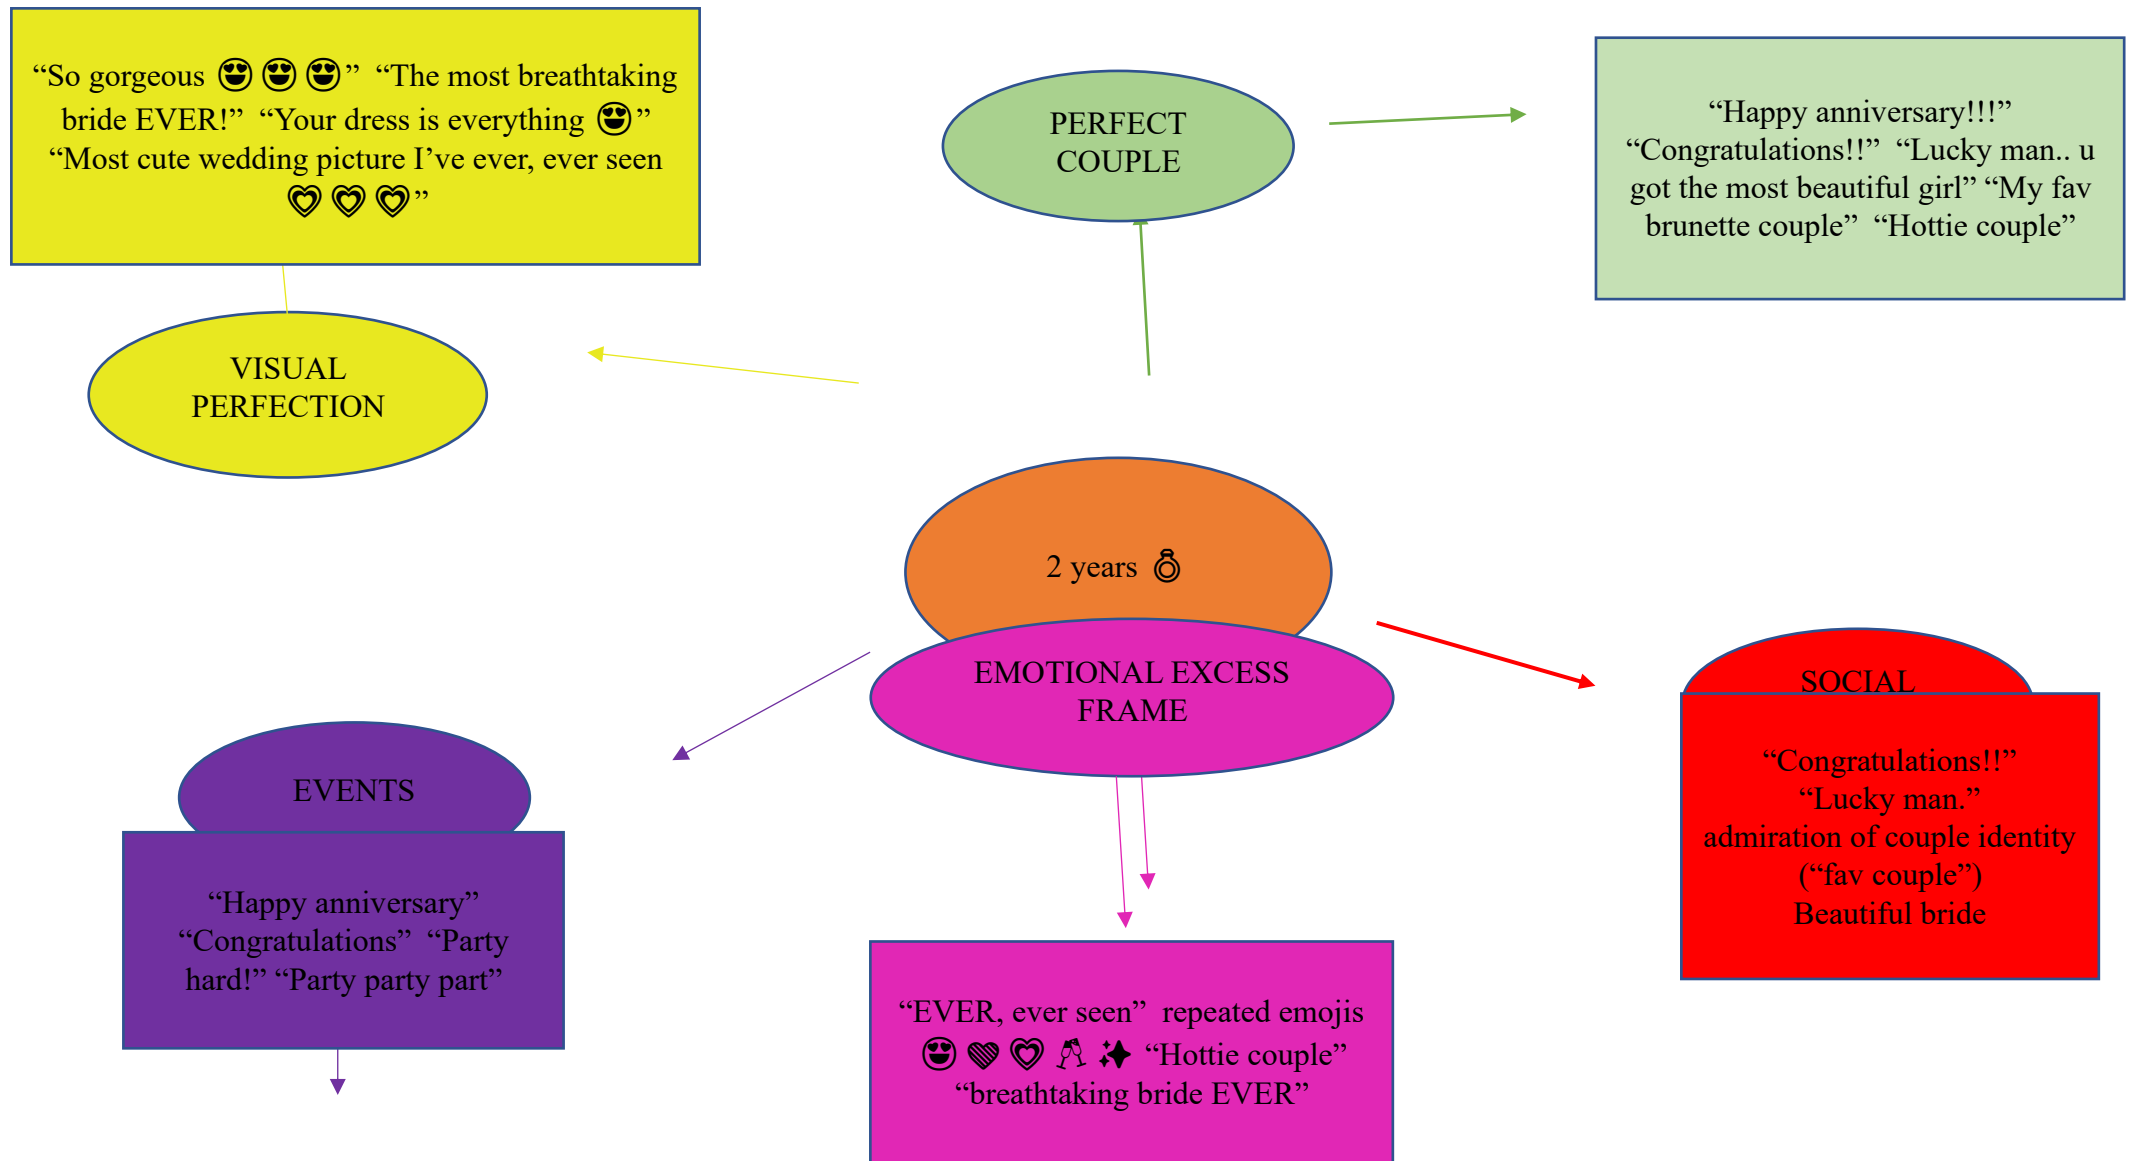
“So gorgeous 😍😍😍” “The most breathtaking bride EVER!” “Your dress is everything 😍” “Most cute wedding picture I’ve ever, ever seen 💛💛💛”

PERFECT COUPLE

“Happy anniversary!!!” “Congratulations!!” “Lucky man.. u got the most beautiful girl” “My fav brunette couple” “Hottie couple”

VISUAL PERFECTION

2 years 💍

EMOTIONAL EXCESS FRAME

SOCIAL

“Congratulations!!” “Lucky man.” admiration of couple identity (“fav couple”) Beautiful bride

EVENTS

“Happy anniversary” “Congratulations” “Party hard!” “Party party part”

“EVER, ever seen” repeated emojis 😍💚💛🥂✨ “Hottie couple” “breathtaking bride EVER”